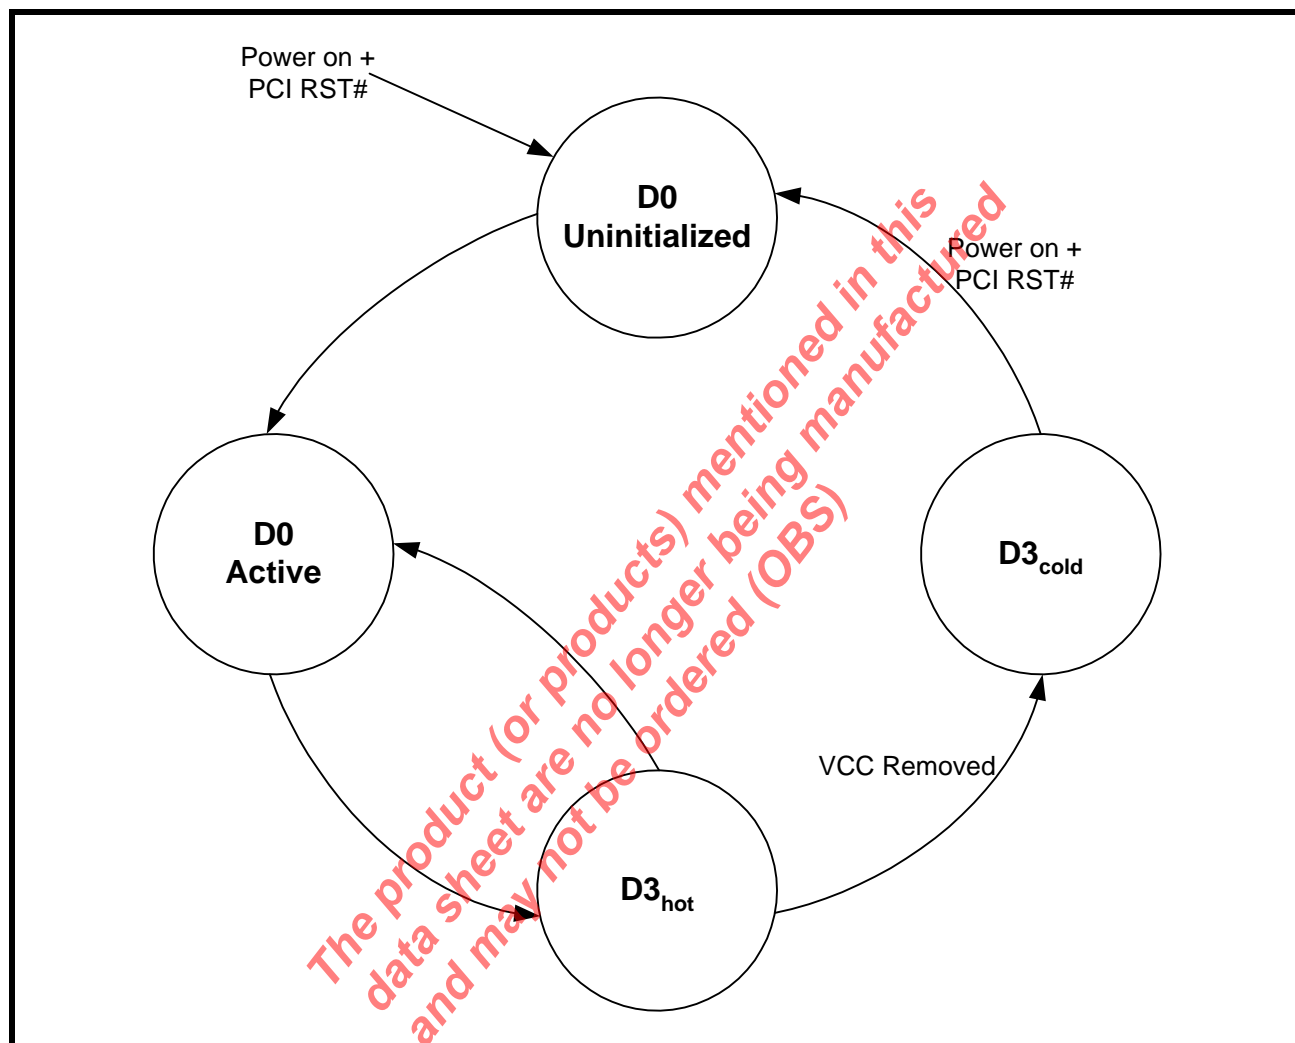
Power on +
PCI RST#

D0
Uninitialized

Power on +
PCI RST#

D0
Active

D3$_{cold}$

VCC Removed

D3$_{hot}$

The product (or products) mentioned in this data sheet are no longer being manufactured and may not be ordered (OBS)